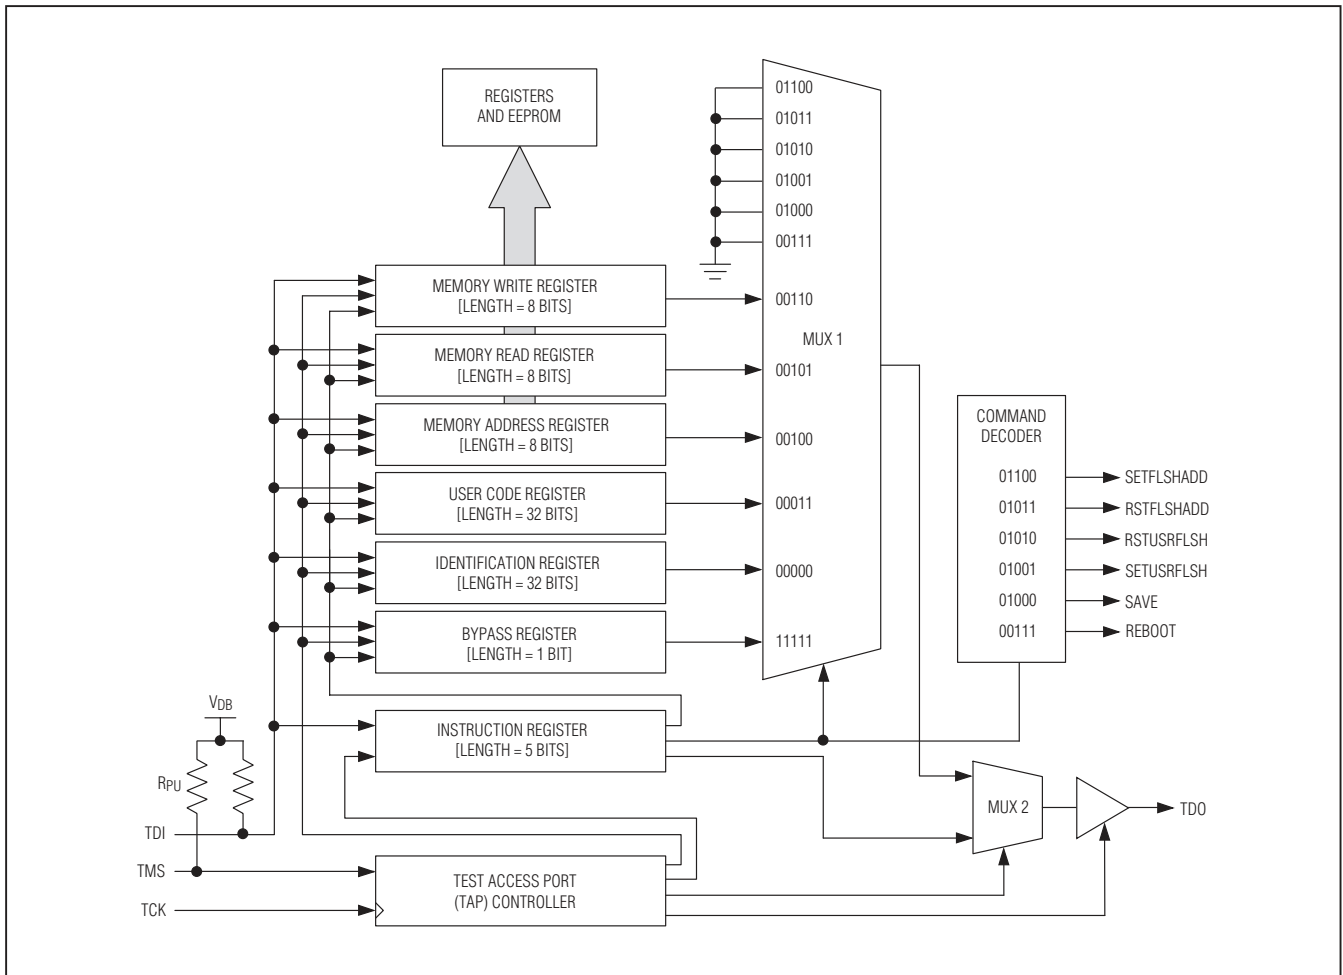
REGISTERS AND EEPROM

01100
01011
01010
01001
01000
00111

MEMORY WRITE REGISTER [LENGTH = 8 BITS]
00110

MUX 1

MEMORY READ REGISTER [LENGTH = 8 BITS]
00101

MEMORY ADDRESS REGISTER [LENGTH = 8 BITS]
00100

USER CODE REGISTER [LENGTH = 32 BITS]
00011

IDENTIFICATION REGISTER [LENGTH = 32 BITS]
00000

BYPASS REGISTER [LENGTH = 1 BIT]
11111

COMMAND DECODER
01100 SETFLSHADD
01011 RSTFLSHADD
01010 RSTUSRFLSH
01001 SETUSRFLSH
01000 SAVE
00111 REBOOT

$V_{DB}$
$R_{PU}$

INSTRUCTION REGISTER [LENGTH = 5 BITS]

MUX 2

TDO

TDI
TMS
TCK

TEST ACCESS PORT (TAP) CONTROLLER